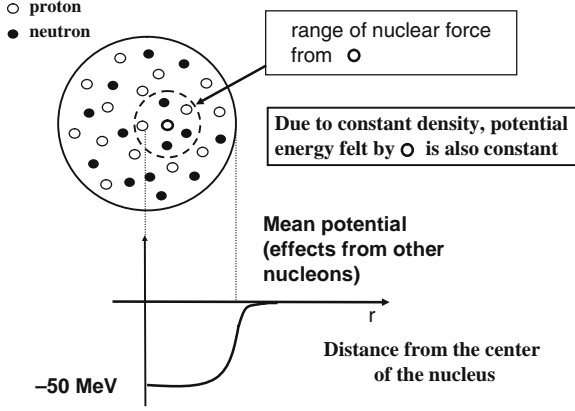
○ proton
● neutron

range of nuclear force from ○

Due to constant density, potential energy felt by ○ is also constant

Mean potential (effects from other nucleons)

r

Distance from the center of the nucleus

–50 MeV